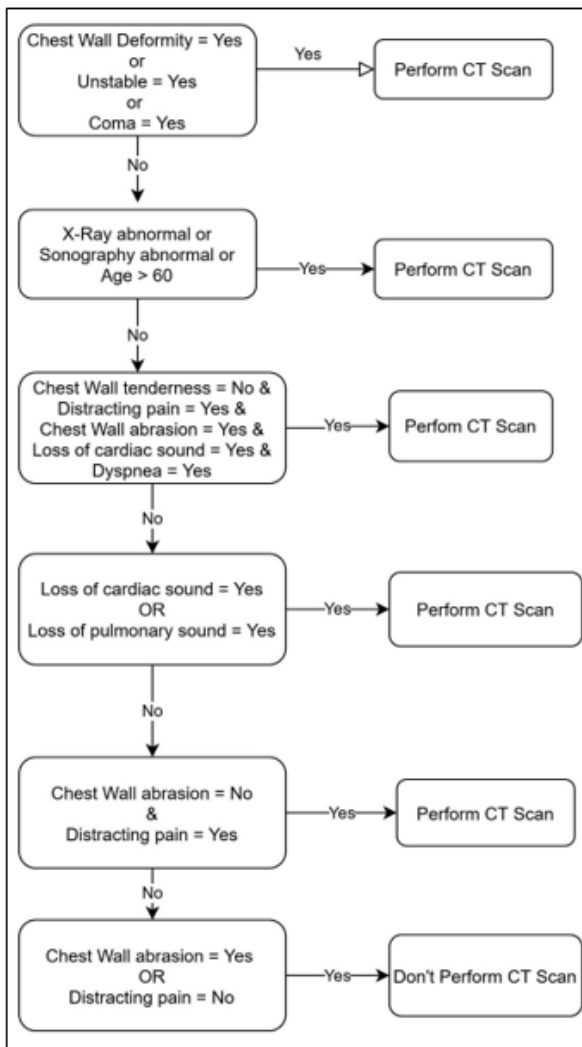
Chest Wall Deformity = Yes
or
Unstable = Yes
or
Coma = Yes

Yes

Perform CT Scan

No

X-Ray abnormal or
Sonography abnormal or
Age > 60

Yes

Perform CT Scan

No

Chest Wall tenderness = No &
Distracting pain = Yes &
Chest Wall abrasion = Yes &
Loss of cardiac sound = Yes &
Dyspnea = Yes

Yes

Perfom CT Scan

No

Loss of cardiac sound = Yes
OR
Loss of pulmonary sound = Yes

Yes

Perform CT Scan

No

Chest Wall abrasion = No
&
Distracting pain = Yes

Yes

Perform CT Scan

No

Chest Wall abrasion = Yes
OR
Distracting pain = No

Yes

Don't Perform CT Scan